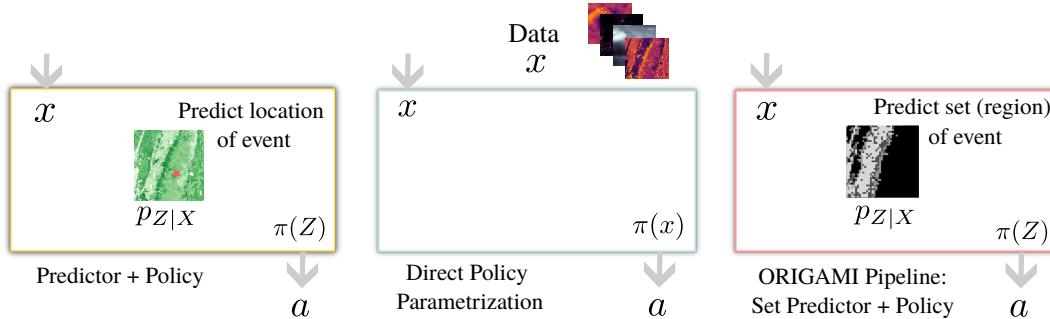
Data
$x$

$x$
Predict location of event
$p_{Z|X}$
$\pi(Z)$
Predictor + Policy
$a$

$x$
$\pi(x)$
Direct Policy Parametrization
$a$

$x$
Predict set (region) of event
$p_{Z|X}$
$\pi(Z)$
ORIGAMI Pipeline: Set Predictor + Policy
$a$